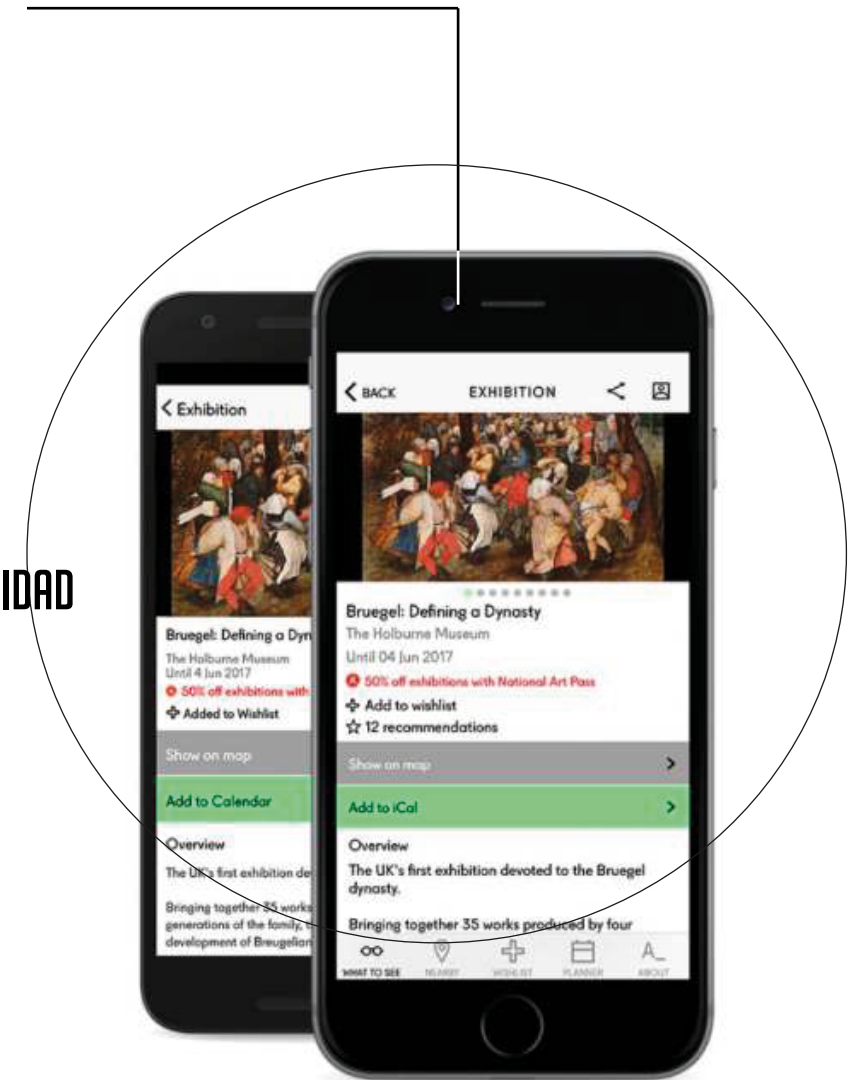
IDAD

< Exhibition

Bruegel: Defining a Dyn

The Holburne Museum
Until 4 Jun 2017

50% off exhibitions with

Added to Wishlist

Show on map

Add to Calendar

Overview

The UK's first exhibition de

Bringing together 35 works generations of the family, development of Breugelian

< BACK EXHIBITION

Bruegel: Defining a Dynasty

The Holburne Museum

Until 04 Jun 2017

50% off exhibitions with National Art Pass

Add to wishlist

12 recommendations

Show on map >

Add to iCal >

Overview

The UK's first exhibition devoted to the Bruegel dynasty.

Bringing together 35 works produced by four

WHAT TO SEE NEARBY WISHLIST PLANNER ABOUT